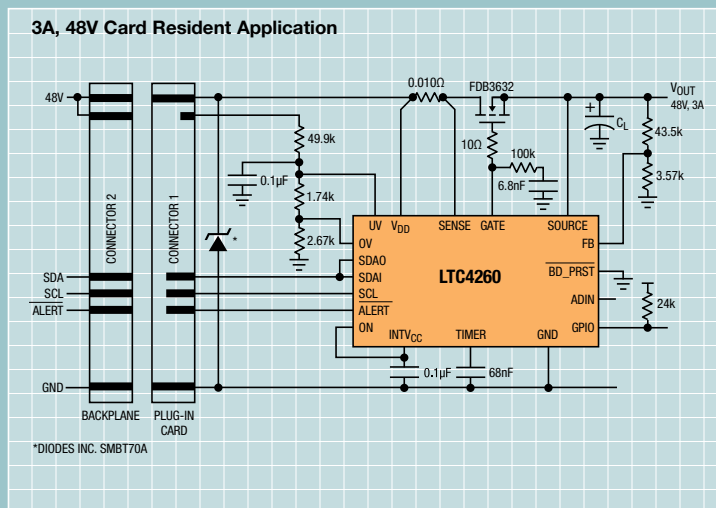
3A, 48V Card Resident Application

48V
0.010Ω
FDB3632
$V_{OUT}$
48V, 3A
49.9k
10Ω
100k
$C_L$
43.5k
0.1µF
6.8nF
3.57k
1.74k
CONNECTOR 2
CONNECTOR 1
*
2.67k
UV
$V_{DD}$
SENSE
GATE
SOURCE
FB
OV
SDAO
LTC4260
$\overline{BD\_PRST}$
SDA
SDAI
SCL
SCL
ADIN
24k
$\overline{ALERT}$
$\overline{ALERT}$
ON
GPIO
$INTV_{CC}$
TIMER
GND
0.1µF
68nF
GND
BACKPLANE
PLUG-IN CARD
*DIODES INC. SMBT70A